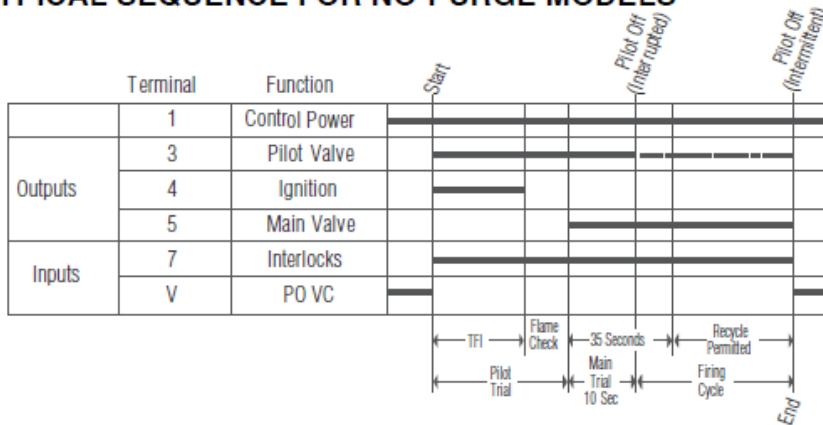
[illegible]PICAL SEQUENCE FOR NO PURGE MODELS

| | Terminal | Function |
|---|---|---|
| | 1 | Control Power |
| Outputs | 3 | Pilot Valve |
| | 4 | Ignition |
| | 5 | Main Valve |
| Inputs | 7 | Interlocks |
| | V | PO VC |

Start

Pilot Off (Interrupted)

Pilot Off (Intermittent)

TFI

Flame Check

35 Seconds

Recycle Permitted

Pilot Trial

Main Trial 10 Sec

Firing Cycle

End